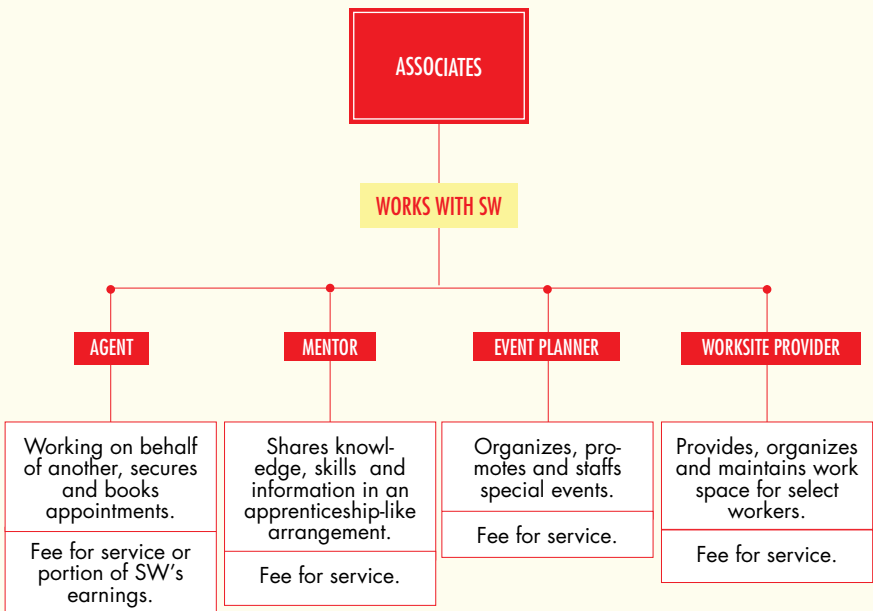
ASSOCIATES

WORKS WITH SW

AGENT

Working on behalf of another, secures and books appointments.

Fee for service or portion of SW's earnings.

MENTOR

Shares knowledge, skills and information in an apprenticeship-like arrangement.

Fee for service.

EVENT PLANNER

Organizes, promotes and staffs special events.

Fee for service.

WORKSITE PROVIDER

Provides, organizes and maintains work space for select workers.

Fee for service.